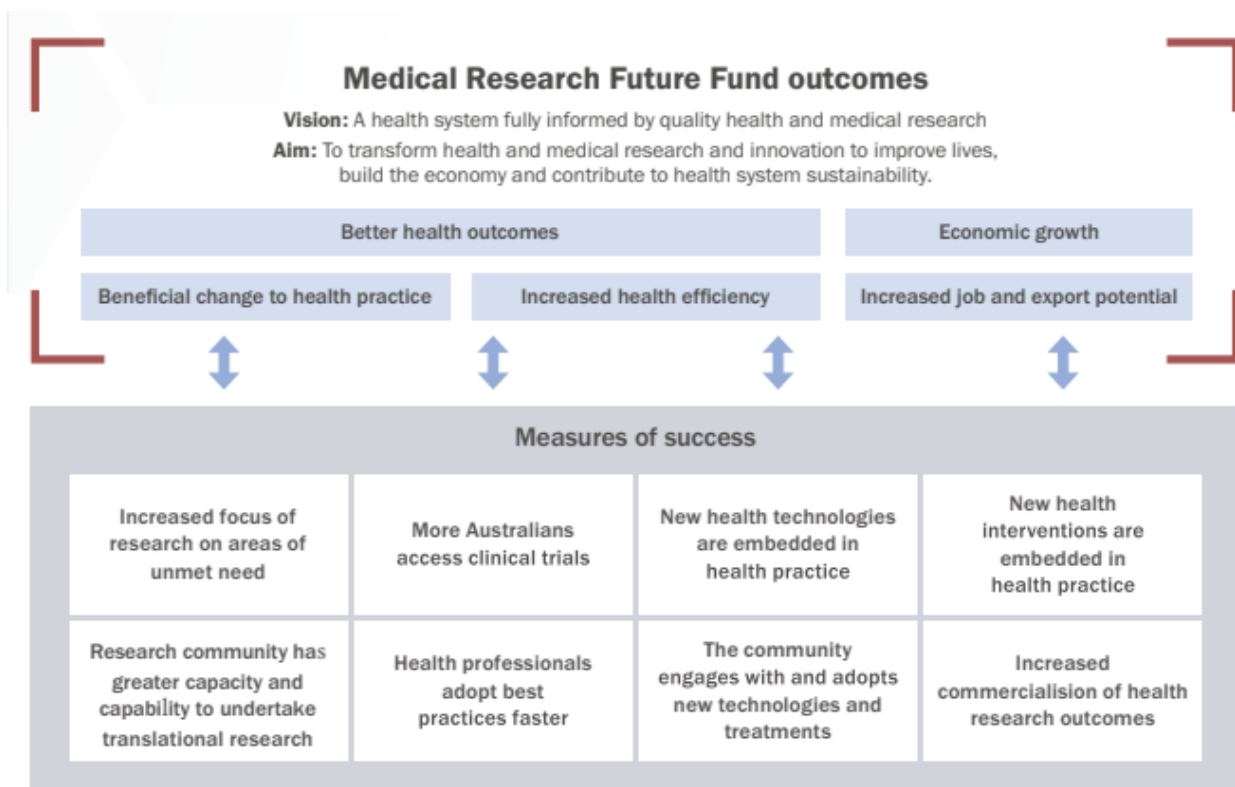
Medical Research Future Fund outcomes

Vision: A health system fully informed by quality health and medical research

Aim: To transform health and medical research and innovation to improve lives, build the economy and contribute to health system sustainability.

Better health outcomes

Economic growth

Beneficial change to health practice

Increased health efficiency

Increased job and export potential

Measures of success

| Increased focus of research on areas of unmet need | More Australians access clinical trials | New health technologies are embedded in health practice | New health interventions are embedded in health practice |
|---|---|---|---|
| Research community has greater capacity and capability to undertake translational research | Health professionals adopt best practices faster | The community engages with and adopts new technologies and treatments | Increased commercialisation of health research outcomes |